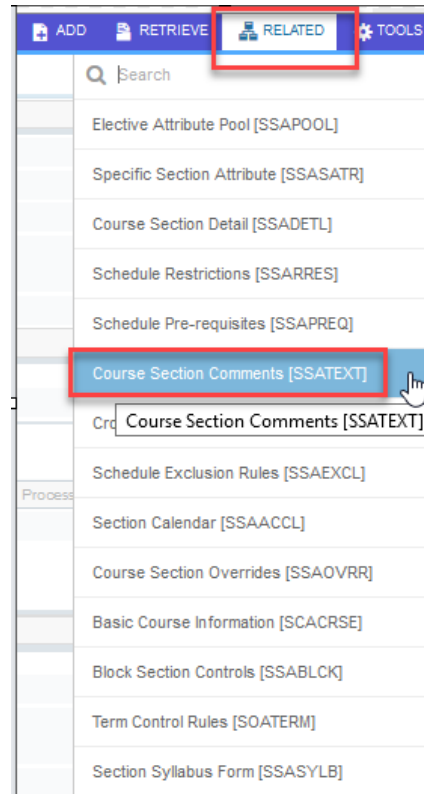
ADD RETRIEVE RELATED TOOLS

Search

Elective Attribute Pool [SSAPOOL]

Specific Section Attribute [SSASATR]

Course Section Detail [SSADETL]

Schedule Restrictions [SSARRES]

Schedule Pre-requisites [SSAPREQ]

Course Section Comments [SSATEXT]

Cro

Course Section Comments [SSATEXT]

Process

Schedule Exclusion Rules [SSAEXCL]

Section Calendar [SSAACCL]

Course Section Overrides [SSAOVRR]

Basic Course Information [SCACRSE]

Block Section Controls [SSABLCK]

Term Control Rules [SOATERM]

Section Syllabus Form [SSASYLB]